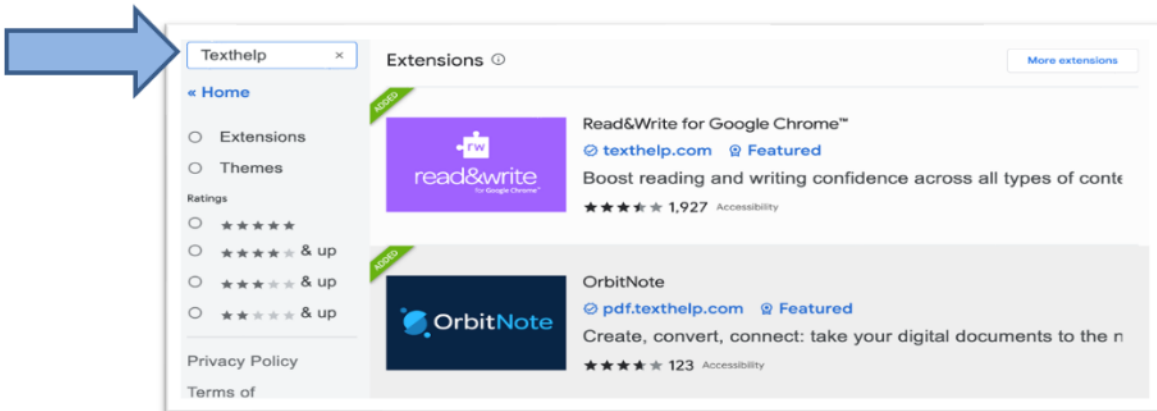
Texthelp ×

« Home

Extensions

Themes

Ratings

★★★★★

★★★★★ & up

★★★★★ & up

★★★★★ & up

Privacy Policy

Terms of

Extensions ⓘ

More extensions

ADDED

rw

read&write for Google Chrome™

Read&Write for Google Chrome™

texthelp.com Featured

Boost reading and writing confidence across all types of conte

★★★★★ 1,927 Accessibility

ADDED

OrbitNote

OrbitNote

pdf.texthelp.com Featured

Create, convert, connect: take your digital documents to the n

★★★★★ 123 Accessibility